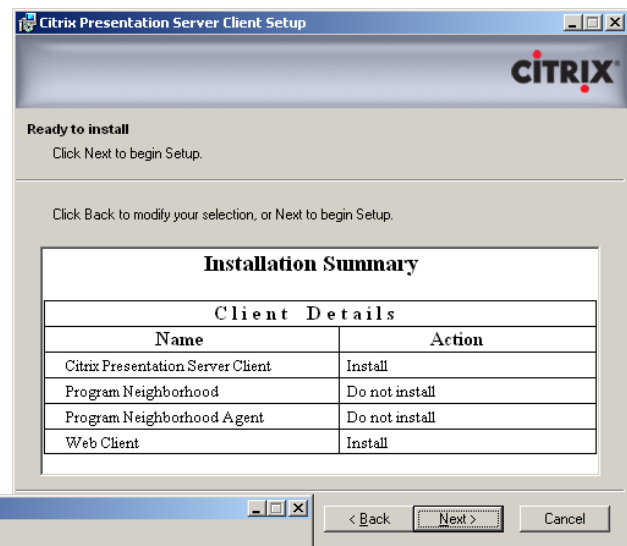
Citrix Presentation Server Client Setup

CITRIX

Ready to install

Click Next to begin Setup.

Click Back to modify your selection, or Next to begin Setup.

Installation Summary

Client Details

| Name | Action |
|---|---|
| Citrix Presentation Server Client | Install |
| Program Neighborhood | Do not install |
| Program Neighborhood Agent | Do not install |
| Web Client | Install |

< Back Next > Cancel